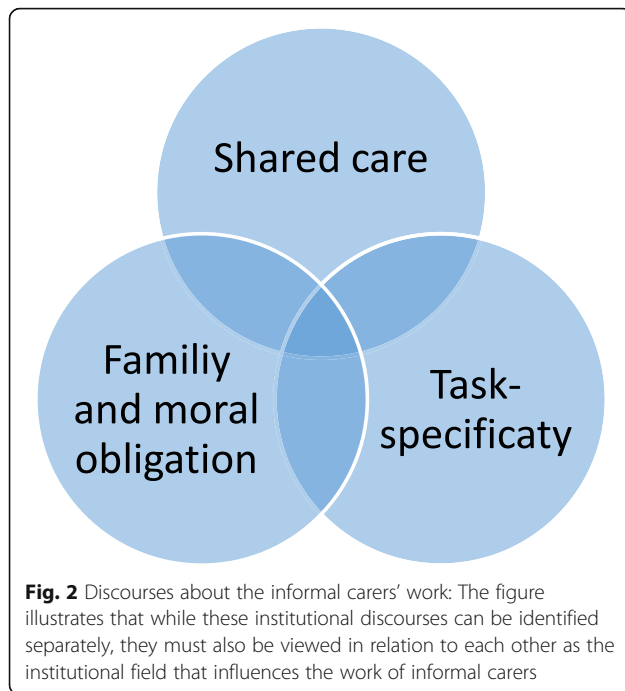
Shared care

Familiy and moral obligation

Task-specificaty

**Fig. 2** Discourses about the informal carers' work: The figure illustrates that while these institutional discourses can be identified separately, they must also be viewed in relation to each other as the institutional field that influences the work of informal carers